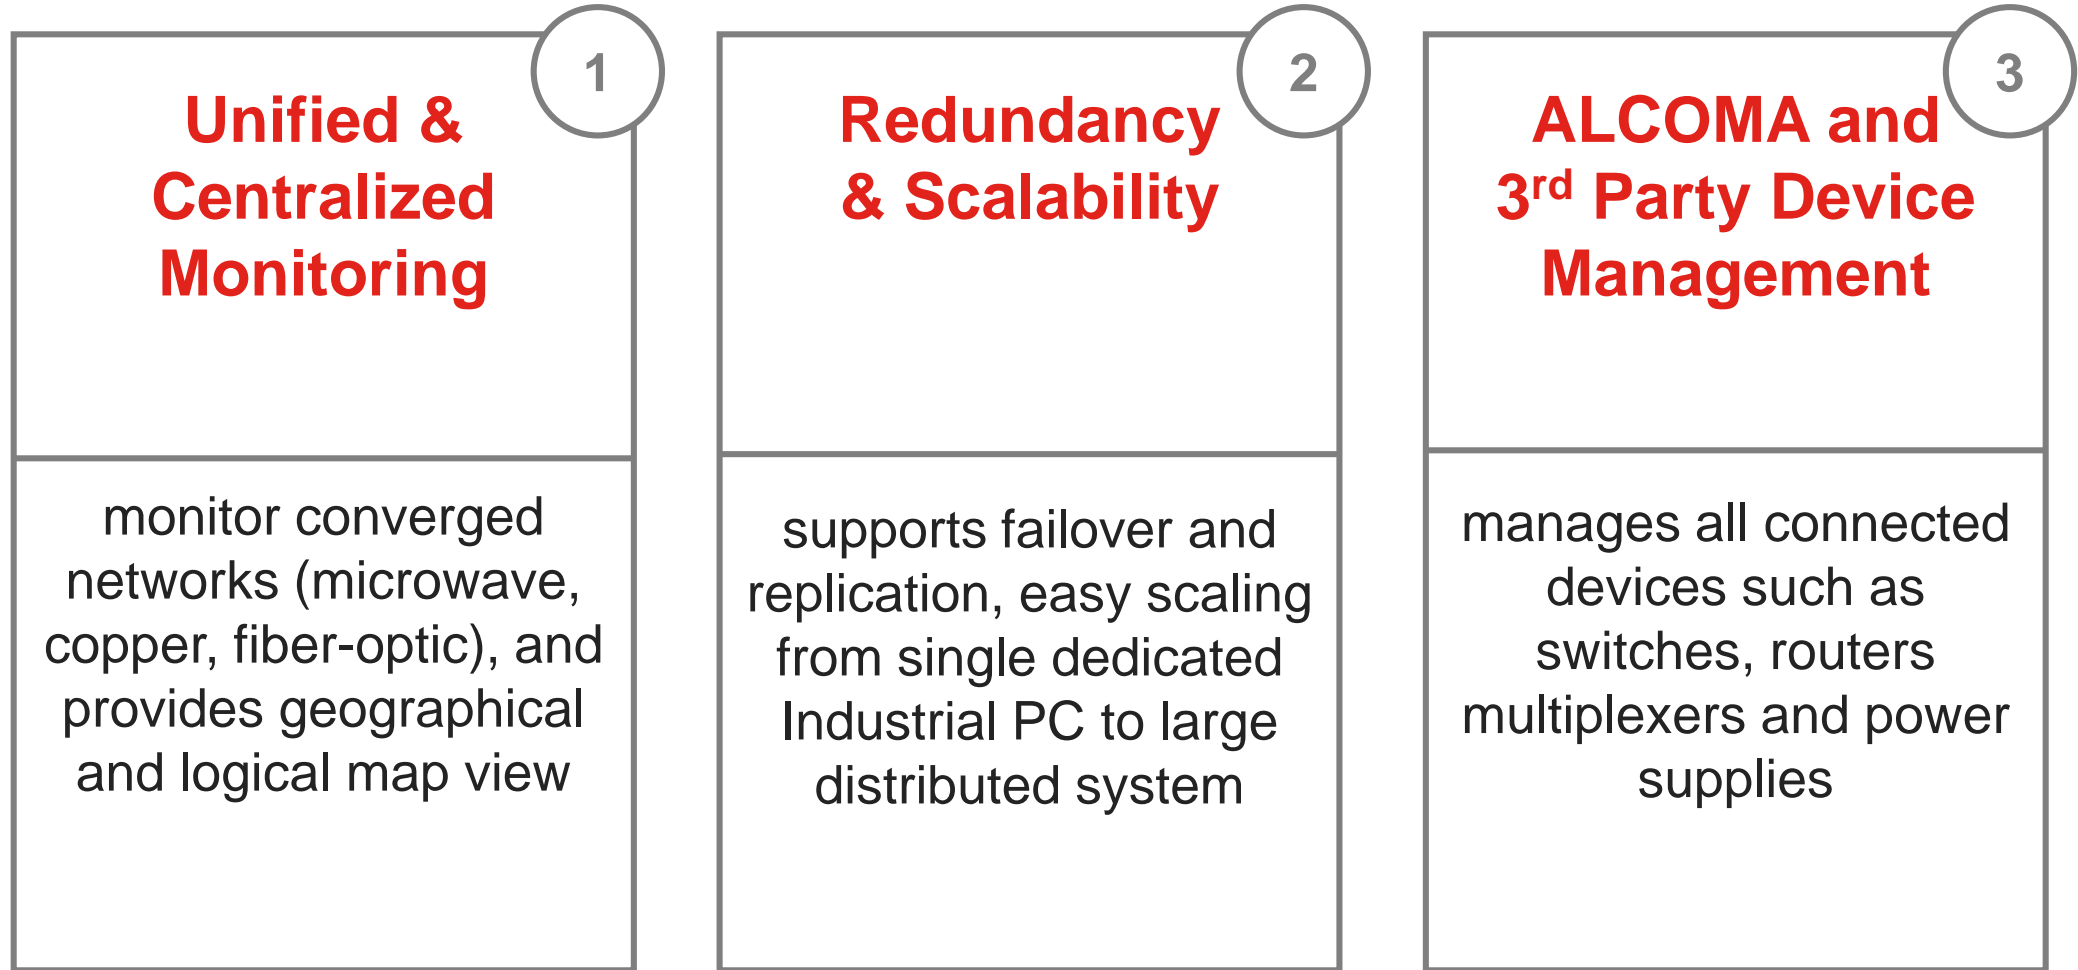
1

Unified & Centralized Monitoring

monitor converged networks (microwave, copper, fiber-optic), and provides geographical and logical map view

2

Redundancy & Scalability

supports failover and replication, easy scaling from single dedicated Industrial PC to large distributed system

3

ALCOMA and 3$^{rd}$ Party Device Management

manages all connected devices such as switches, routers multiplexers and power supplies